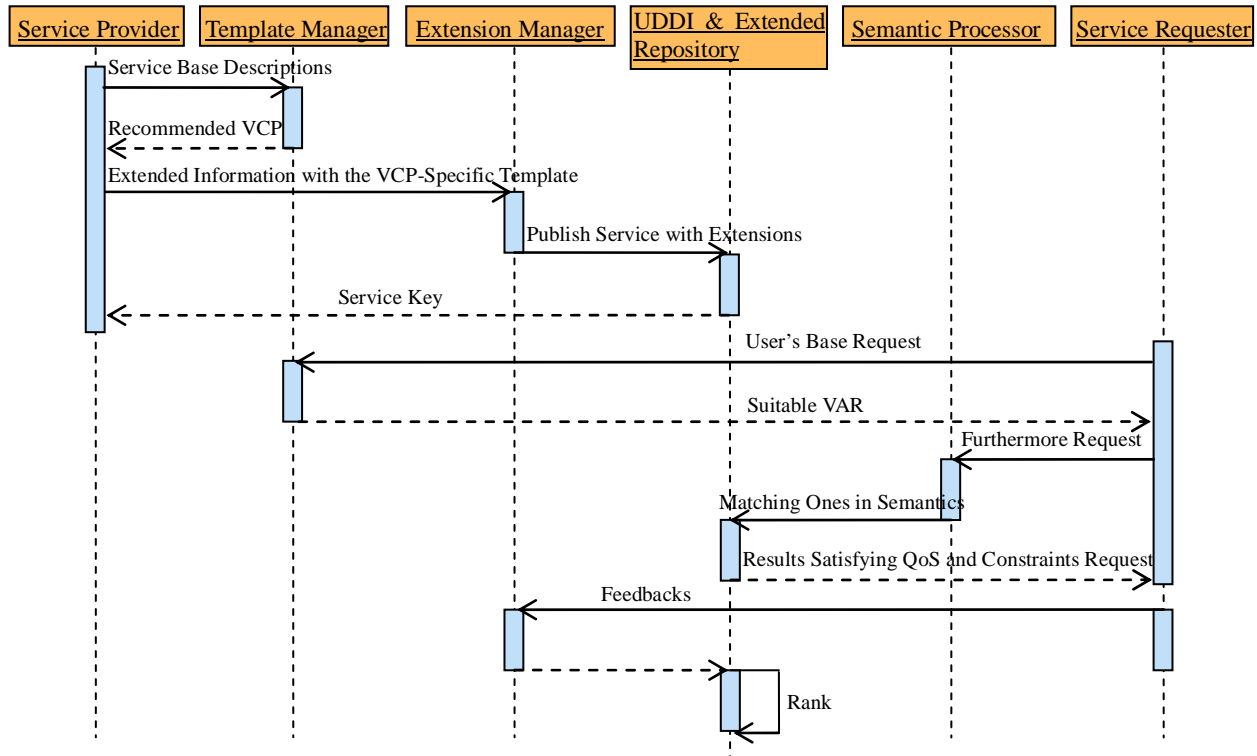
Service Provider

Template Manager

Extension Manager

UDDI & Extended Repository

Semantic Processor

Service Requester

Service Base Descriptions

Recommended VCP

Extended Information with the VCP-Specific Template

Publish Service with Extensions

Service Key

User's Base Request

Suitable VAR

Furthermore Request

Matching Ones in Semantics

Results Satisfying QoS and Constraints Request

Feedbacks

Rank